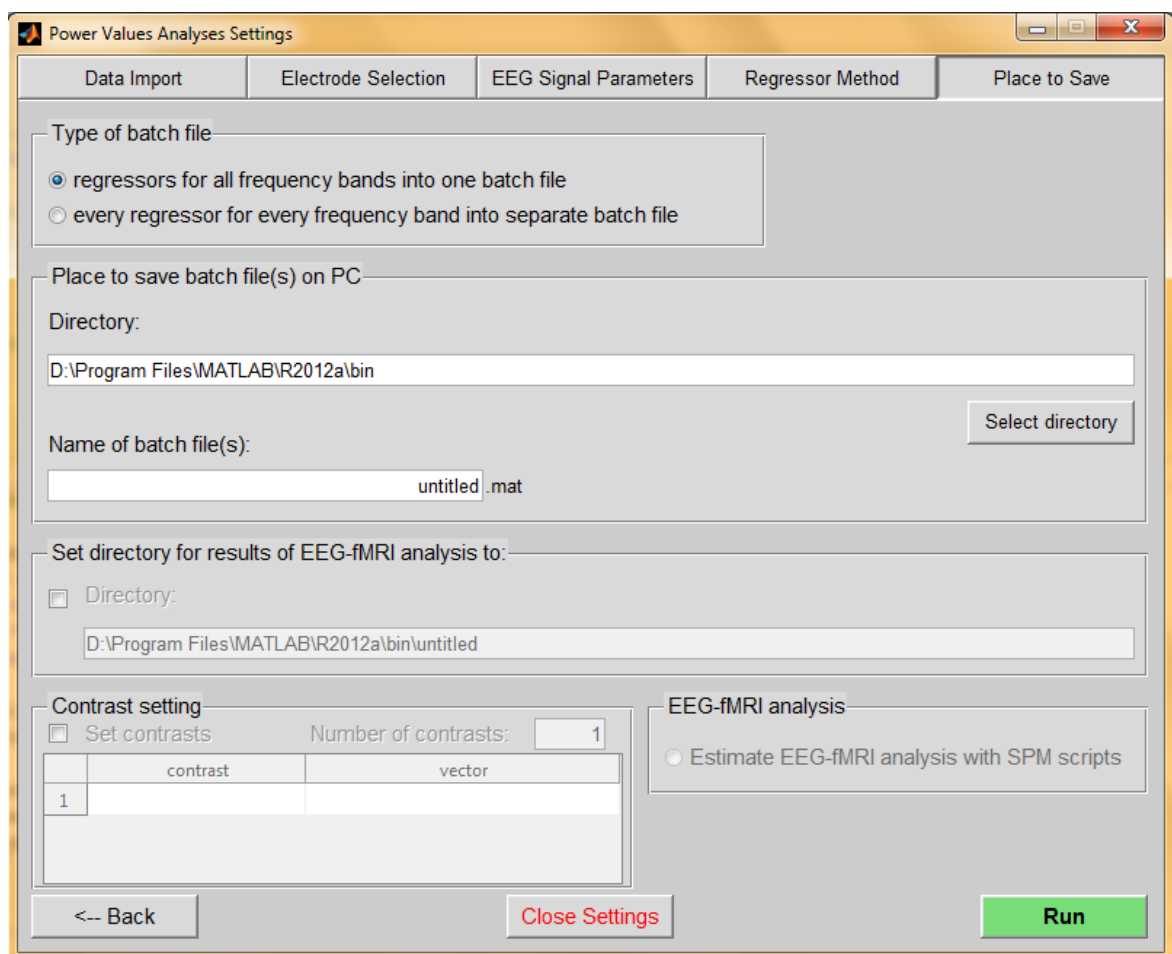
Power Values Analyses Settings

Data Import | Electrode Selection | EEG Signal Parameters | Regressor Method | Place to Save

Type of batch file

regressors for all frequency bands into one batch file

every regressor for every frequency band into separate batch file

Place to save batch file(s) on PC

Directory:

D:\Program Files\MATLAB\R2012a\bin

Select directory

Name of batch file(s):

untitled .mat

Set directory for results of EEG-fMRI analysis to:

Directory:

D:\Program Files\MATLAB\R2012a\bin\untitled

Contrast setting

Set contrasts

Number of contrasts: 1

| | contrast | vector |
|---|---|---|
| 1 | | |

EEG-fMRI analysis

Estimate EEG-fMRI analysis with SPM scripts

<-- Back

Close Settings

Run